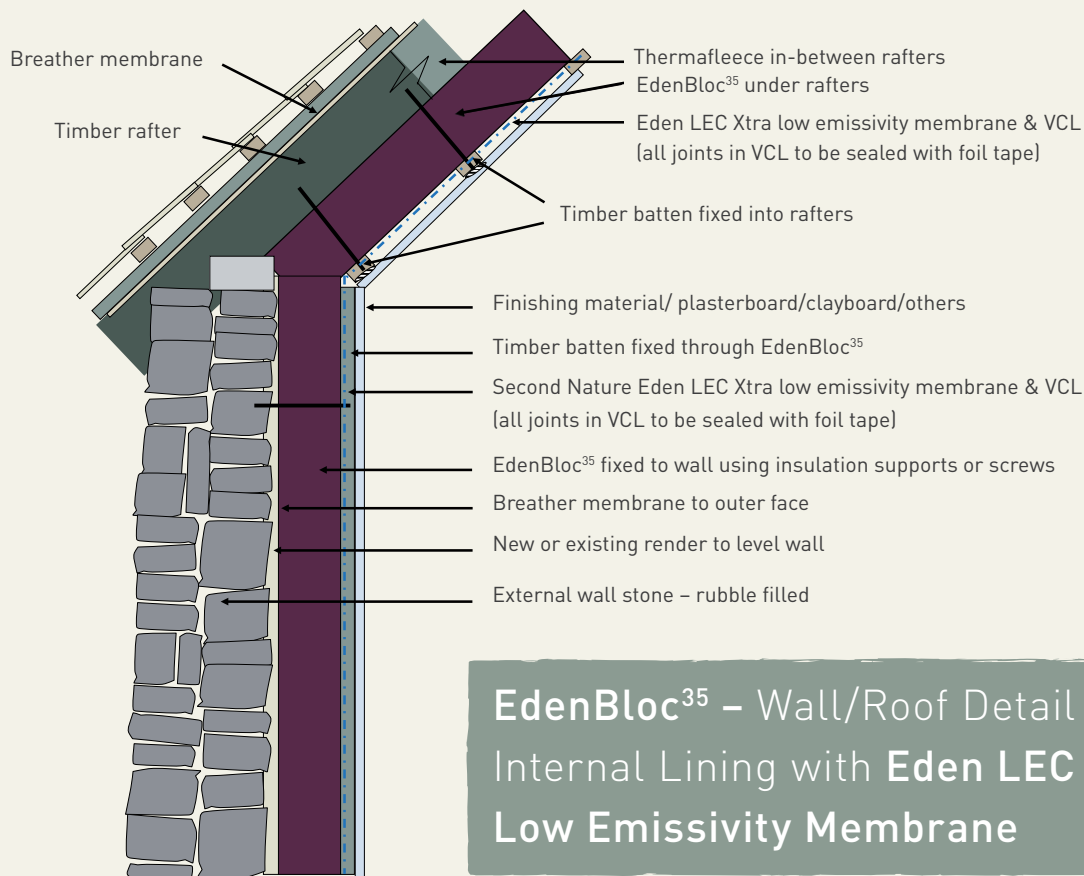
Breather membrane

Timber rafter

Thermafleece in-between rafters

EdenBloc$^{35}$ under rafters

Eden LEC Xtra low emissivity membrane & VCL (all joints in VCL to be sealed with foil tape)

Timber batten fixed into rafters

Finishing material/ plasterboard/clayboard/others

Timber batten fixed through EdenBloc$^{35}$

Second Nature Eden LEC Xtra low emissivity membrane & VCL (all joints in VCL to be sealed with foil tape)

EdenBloc$^{35}$ fixed to wall using insulation supports or screws

Breather membrane to outer face

New or existing render to level wall

External wall stone – rubble filled

EdenBloc$^{35}$ – Wall/Roof Detail Internal Lining with Eden LEC Low Emissivity Membrane